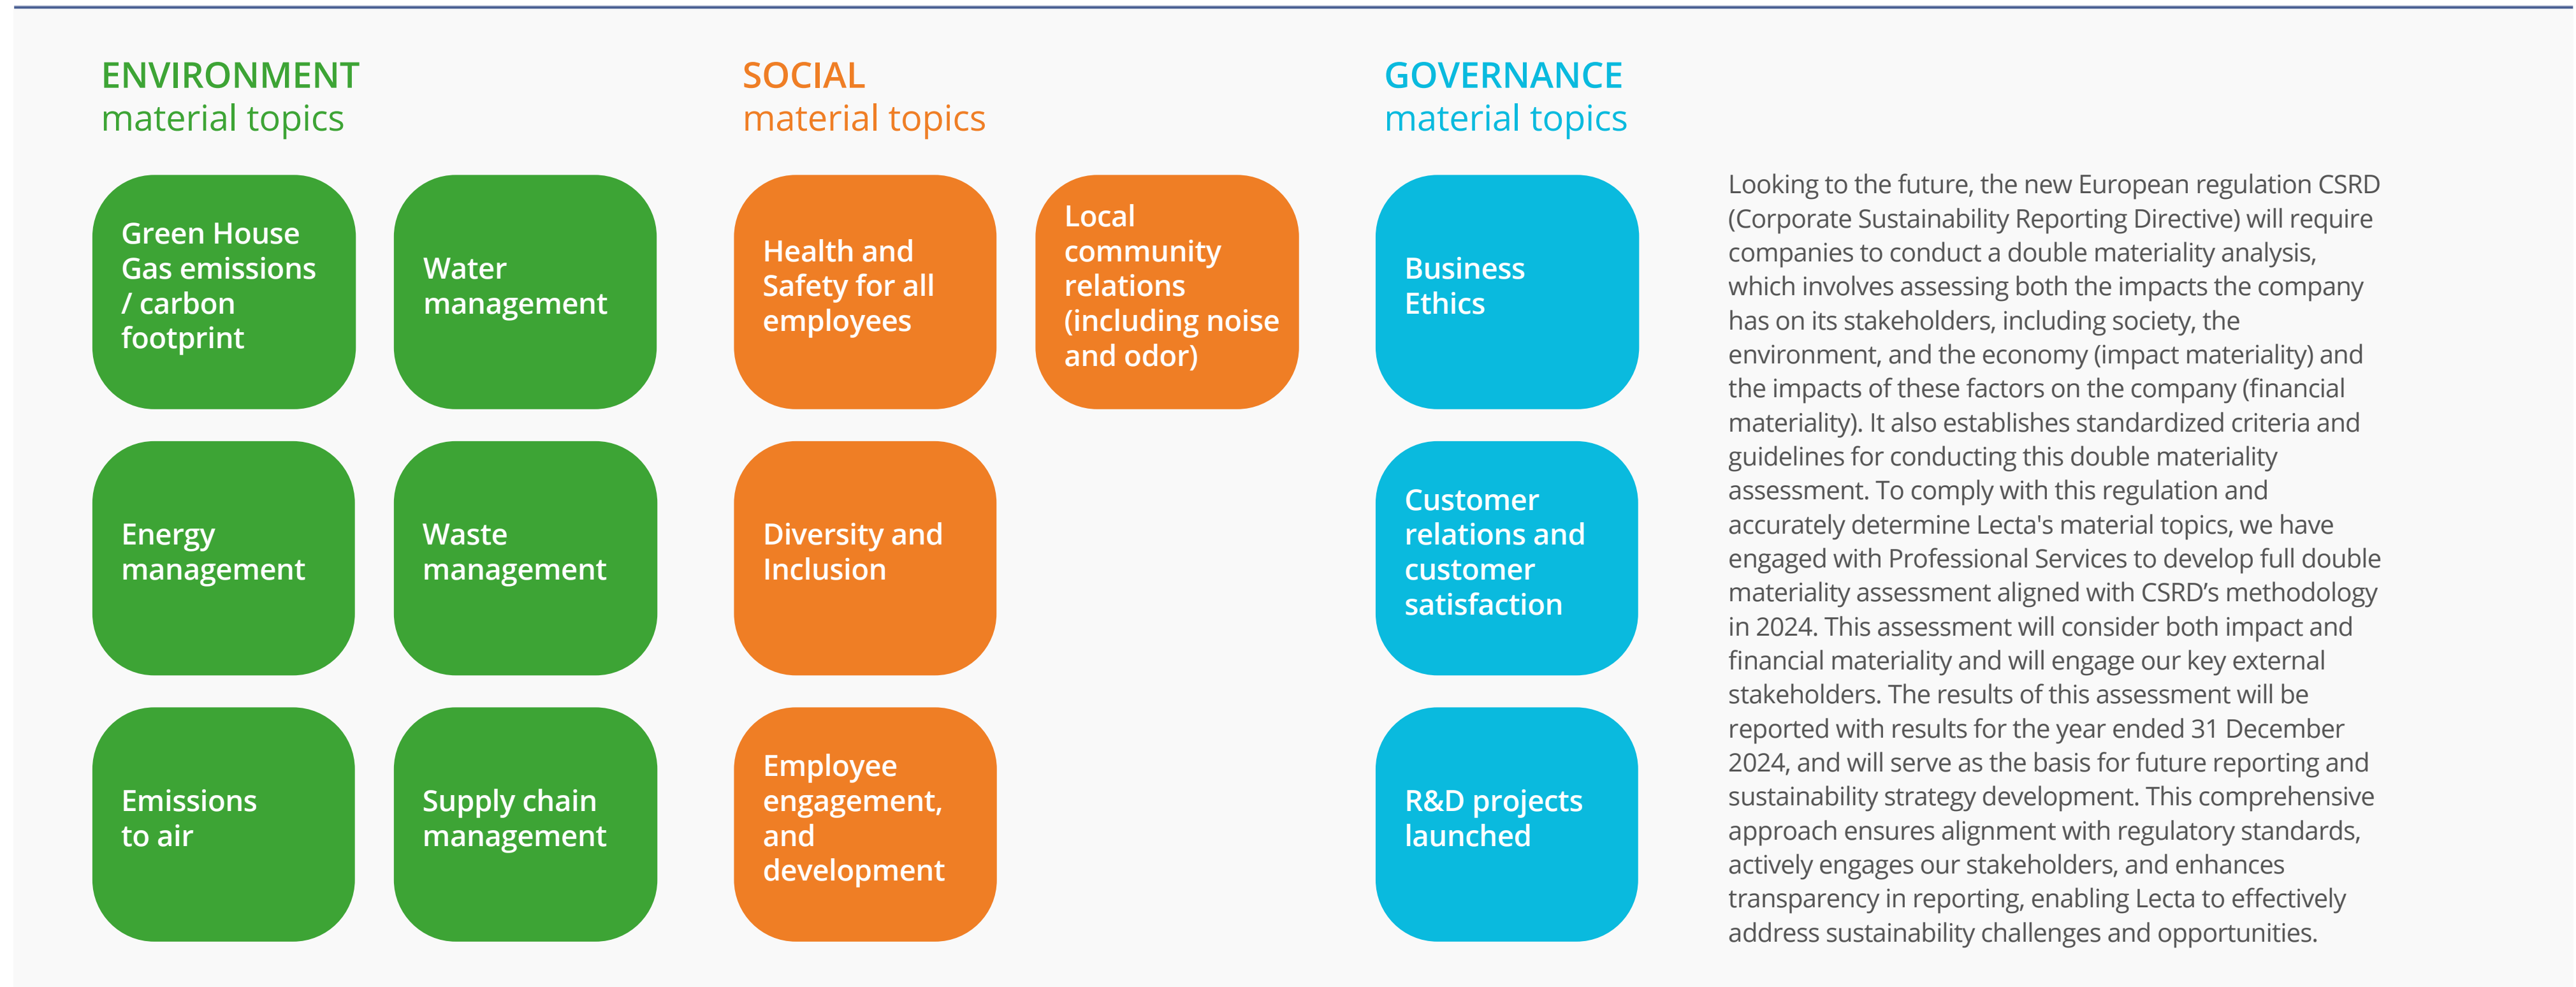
ENVIRONMENT
material topics

Green House Gas emissions / carbon footprint

Water management

Energy management

Waste management

Emissions to air

Supply chain management

SOCIAL
material topics

Health and Safety for all employees

Local community relations (including noise and odor)

Diversity and Inclusion

Employee engagement, and development

GOVERNANCE
material topics

Business Ethics

Customer relations and customer satisfaction

R&D projects launched

Looking to the future, the new European regulation CSRD (Corporate Sustainability Reporting Directive) will require companies to conduct a double materiality analysis, which involves assessing both the impacts the company has on its stakeholders, including society, the environment, and the economy (impact materiality) and the impacts of these factors on the company (financial materiality). It also establishes standardized criteria and guidelines for conducting this double materiality assessment. To comply with this regulation and accurately determine Lecta's material topics, we have engaged with Professional Services to develop full double materiality assessment aligned with CSRD's methodology in 2024. This assessment will consider both impact and financial materiality and will engage our key external stakeholders. The results of this assessment will be reported with results for the year ended 31 December 2024, and will serve as the basis for future reporting and sustainability strategy development. This comprehensive approach ensures alignment with regulatory standards, actively engages our stakeholders, and enhances transparency in reporting, enabling Lecta to effectively address sustainability challenges and opportunities.